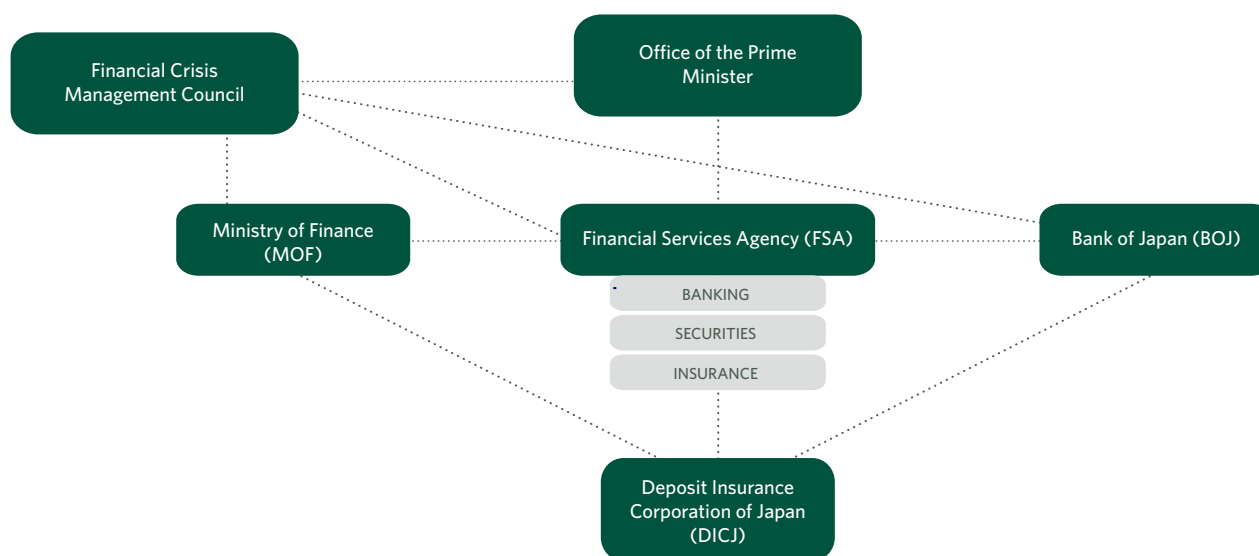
Financial Crisis Management Council

Office of the Prime Minister

Ministry of Finance (MOF)

Financial Services Agency (FSA)

Bank of Japan (BOJ)

BANKING

SECURITIES

INSURANCE

Deposit Insurance Corporation of Japan (DICJ)